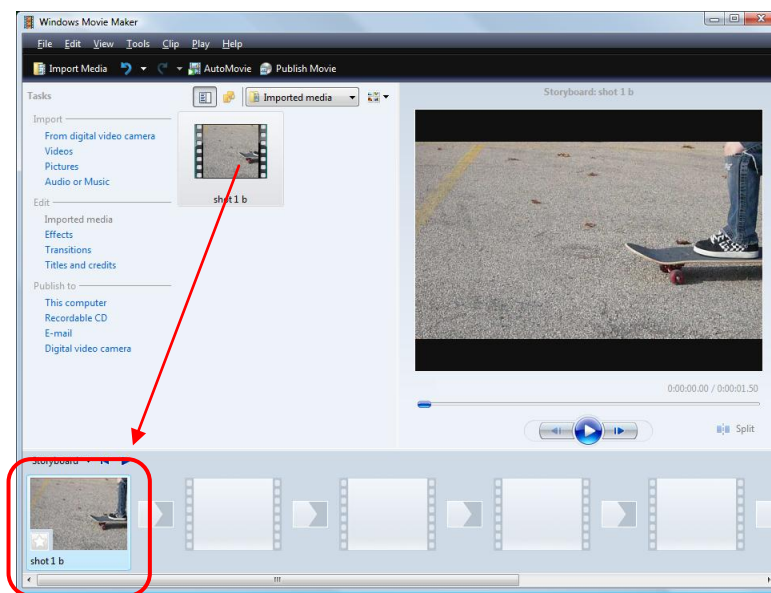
Windows Movie Maker

File Edit View Tools Clip Play Help

Import Media AutoMovie Publish Movie

Tasks

Imported media

Storyboard: shot 1 b

Import

From digital video camera

Videos

Pictures

Audio or Music

Edit

Imported media

Effects

Transitions

Titles and credits

Publish to

This computer

Recordable CD

E-mail

Digital video camera

shot 1 b

0:00:00.00 / 0:00:01.50

Split

Storyboard

shot 1 b